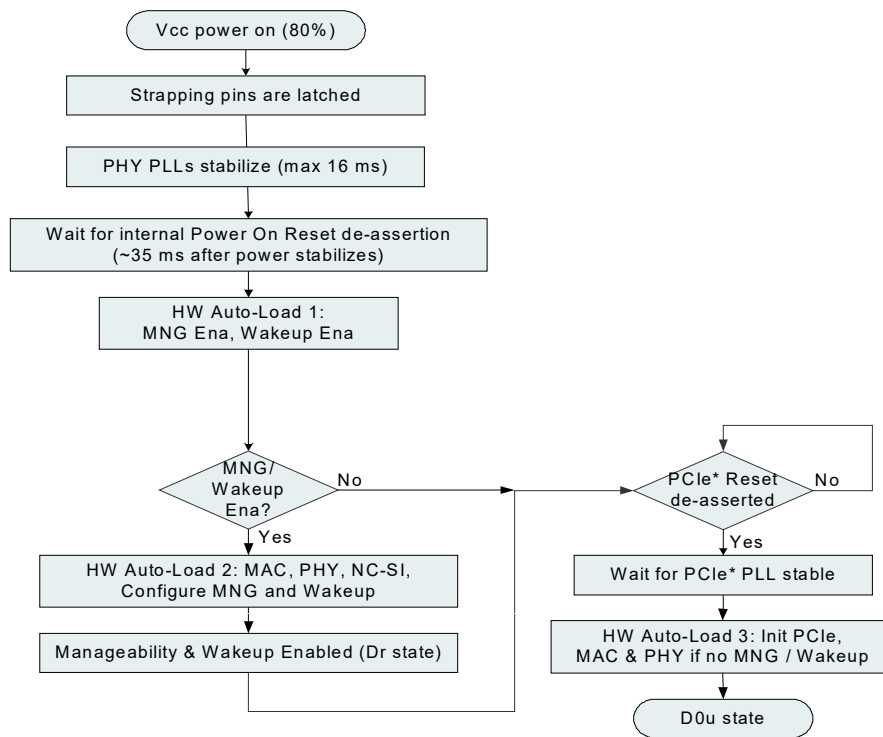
Vcc power on (80%)

Strapping pins are latched

PHY PLLs stabilize (max 16 ms)

Wait for internal Power On Reset de-assertion (~35 ms after power stabilizes)

HW Auto-Load 1: MNG Ena, Wakeup Ena

MNG/ Wakeup Ena?

No

Yes

HW Auto-Load 2: MAC, PHY, NC-SI, Configure MNG and Wakeup

Manageability & Wakeup Enabled (Dr state)

PCIe* Reset de-asserted

No

Yes

Wait for PCIe* PLL stable

HW Auto-Load 3: Init PCIe, MAC & PHY if no MNG / Wakeup

D0u state